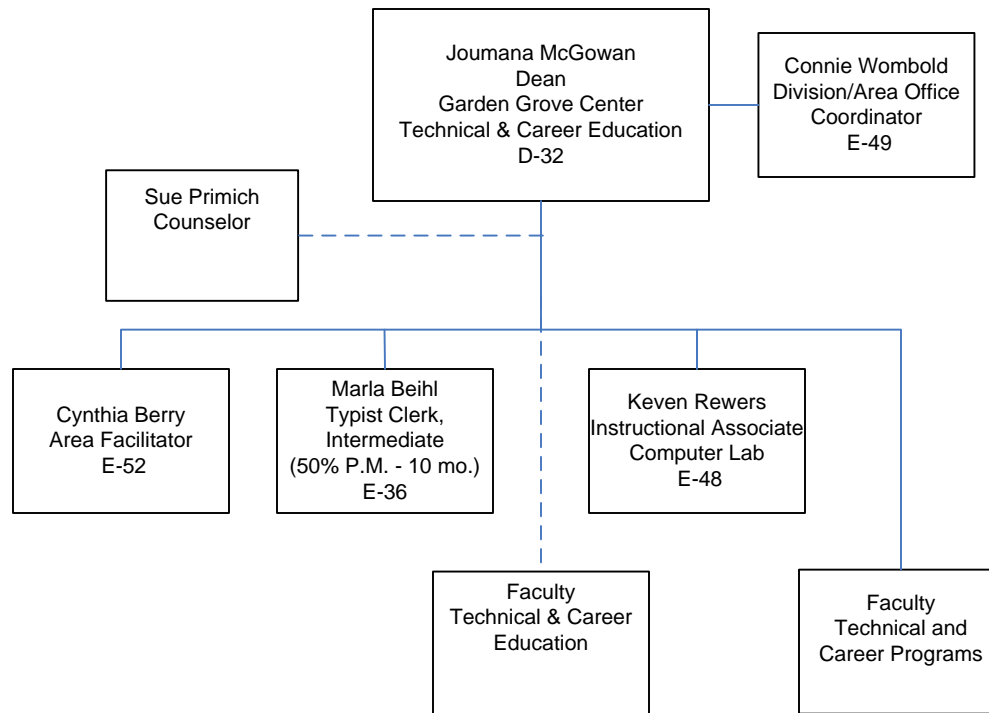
Joumana McGowan
Dean
Garden Grove Center
Technical & Career Education
D-32

Connie Wombold
Division/Area Office
Coordinator
E-49

Sue Primich
Counselor

Cynthia Berry
Area Facilitator
E-52

Marla Beihl
Typist Clerk,
Intermediate
(50% P.M. - 10 mo.)
E-36

Keven Rewers
Instructional Associate
Computer Lab
E-48

Faculty
Technical & Career
Education

Faculty
Technical and
Career Programs